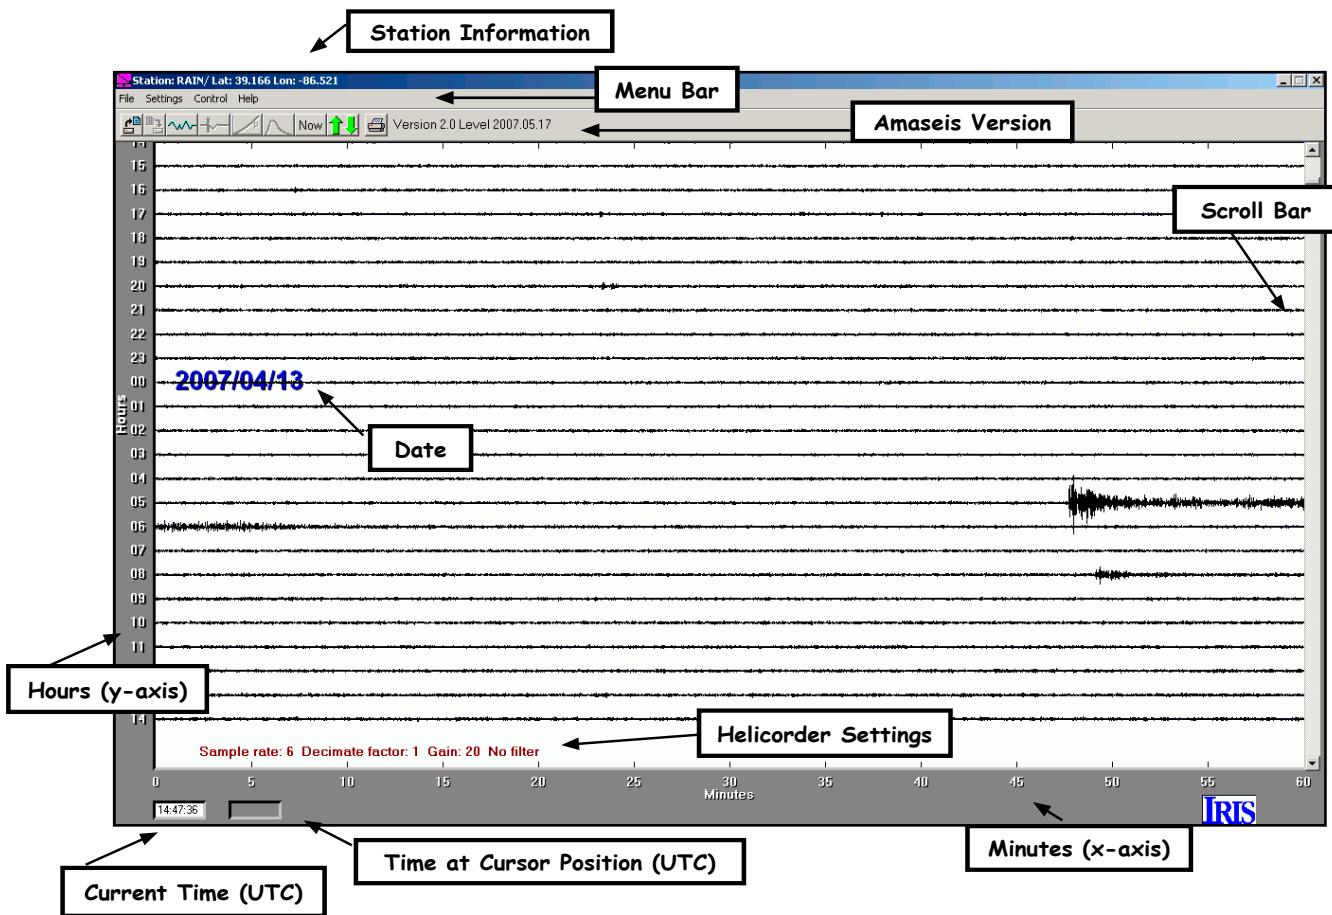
Station Information

Station: RAIN/ Lat: 39.166 Lon: -86.521

Menu Bar

File Settings Control Help

Now

Version 2.0 Level 2007.05.17

Amaseis Version

Scroll Bar

15
16
17
18
19
20
21
22
23
00
01
02
03
04
05
06
07
08
09
10
11
14

Hours

2007/04/13

Date

Hours (y-axis)

Sample rate: 6 Decimate factor: 1 Gain: 20 No filter

Helicorder Settings

0 5 10 15 20 25 30 35 40 45 50 55 60

Minutes

14:47:36

IRIS

Minutes (x-axis)

Time at Cursor Position (UTC)

Current Time (UTC)